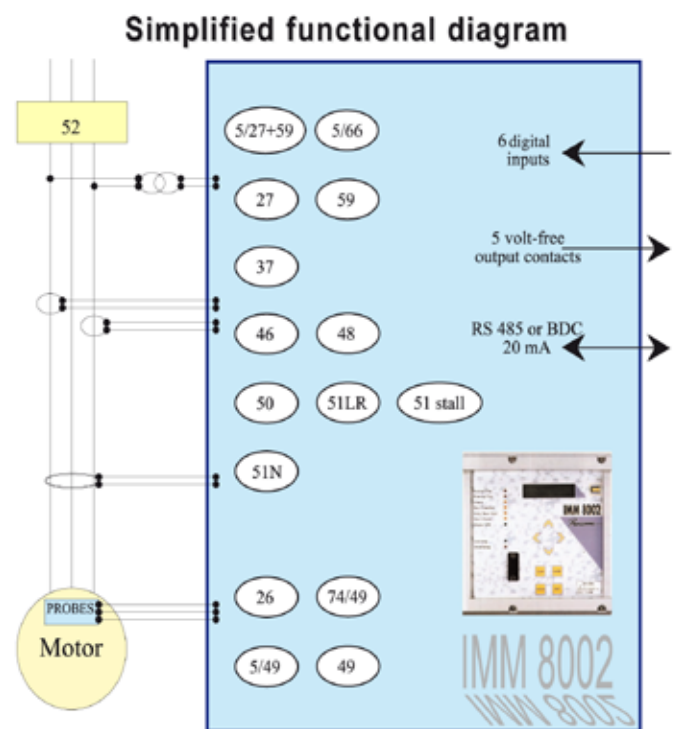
Simplified functional diagram

52

5/27+59
5/66

6 digital inputs

27
59

5 volt-free output contacts

37

46
48

RS 485 or BDC 20 mA

50
51LR
51 stall

51N

IMM 8002

PROBES

Motor

26
74/49

5/49
49

IMM 8002